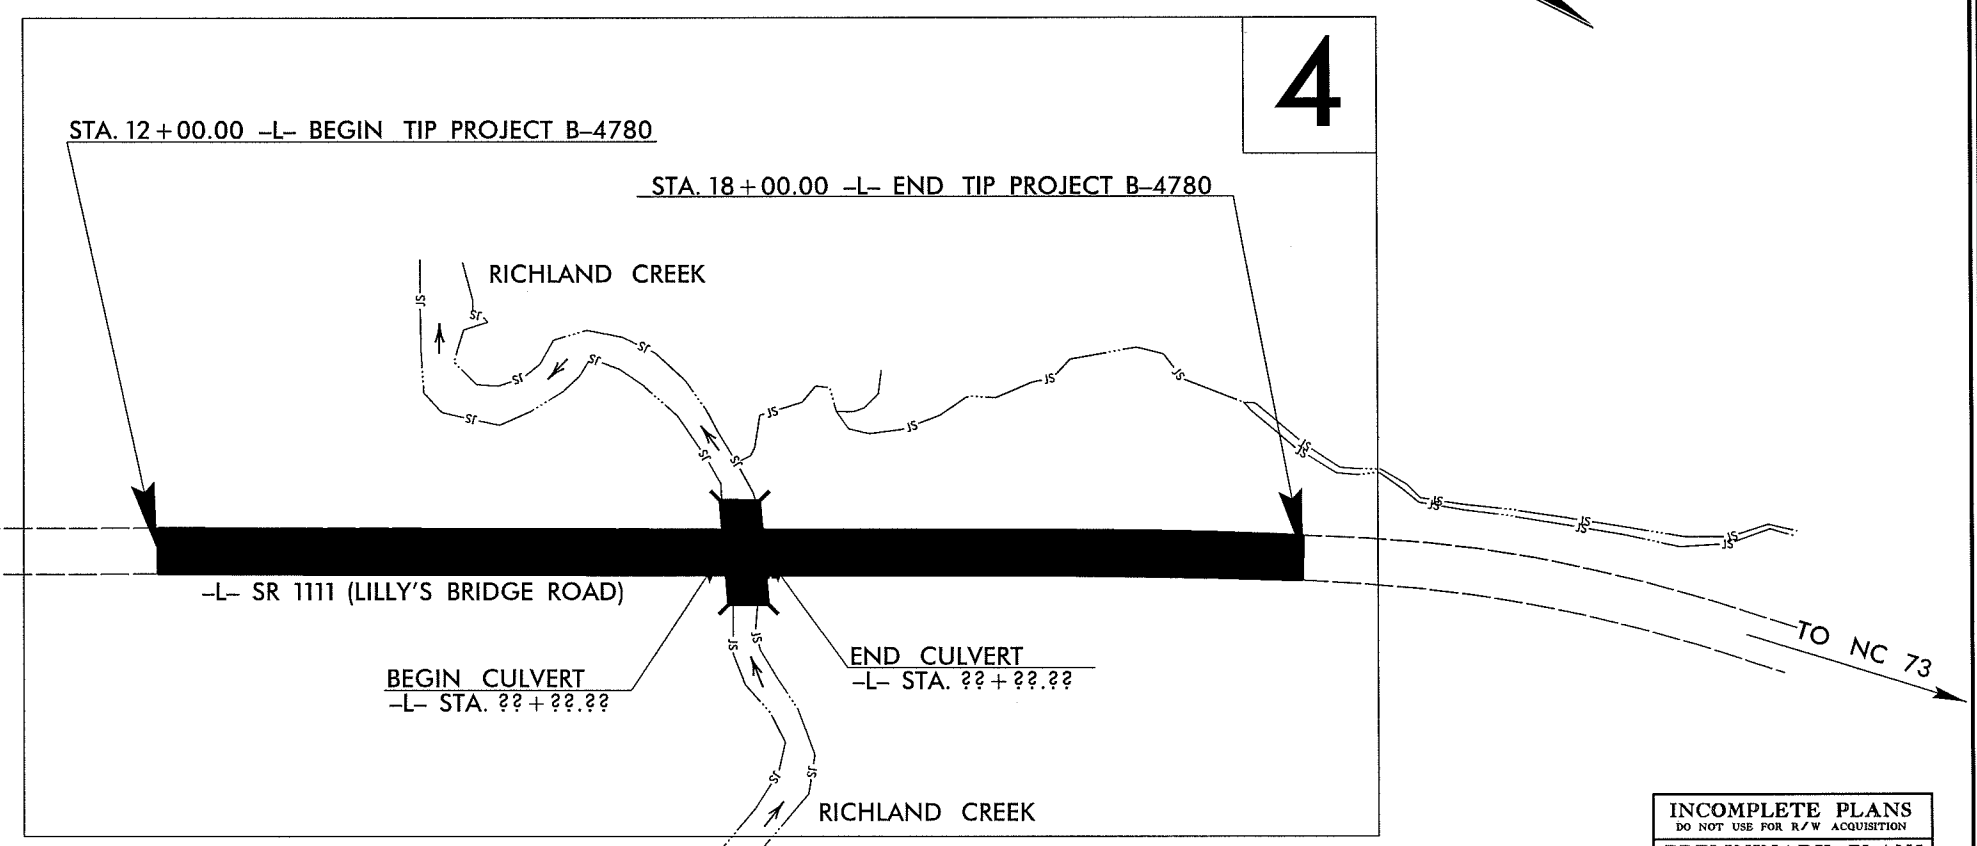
4

STA. 12+00.00 -L- BEGIN TIP PROJECT B-4780

STA. 18+00.00 -L- END TIP PROJECT B-4780

RICHLAND CREEK

-L- SR 1111 (LILLY'S BRIDGE ROAD)

BEGIN CULVERT
-L- STA. ??+??.??

END CULVERT
-L- STA. ??+??.??

TO NC 73

RICHLAND CREEK

INCOMPLETE PLANS
DO NOT USE FOR R/W ACQUISITION

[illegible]